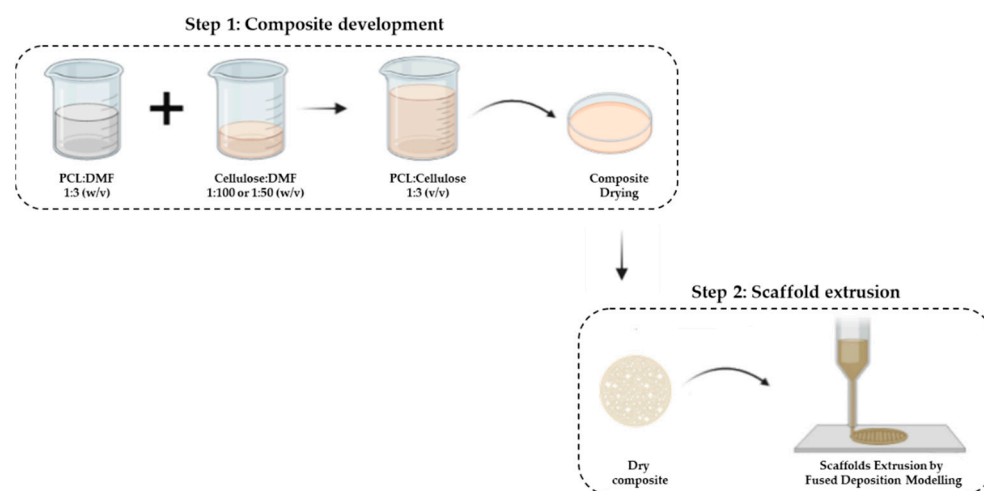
Step 1: Composite development

PCL:DMF
1:3 (w/v)

+

Cellulose:DMF
1:100 or 1:50 (w/v)

PCL:Cellulose
1:3 (v/v)

Composite
Drying

Step 2: Scaffold extrusion

Dry
composite

Scaffolds Extrusion by
Fused Deposition Modelling